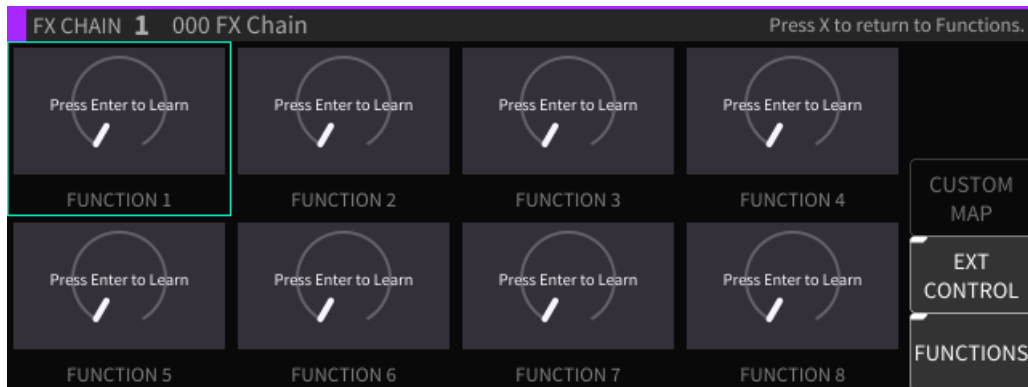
FX CHAIN 1 000 FX Chain

Press X to return to Functions.

Press Enter to Learn

FUNCTION 1

Press Enter to Learn

FUNCTION 2

Press Enter to Learn

FUNCTION 3

Press Enter to Learn

FUNCTION 4

CUSTOM MAP

Press Enter to Learn

FUNCTION 5

Press Enter to Learn

FUNCTION 6

Press Enter to Learn

FUNCTION 7

Press Enter to Learn

FUNCTION 8

EXT CONTROL

FUNCTIONS